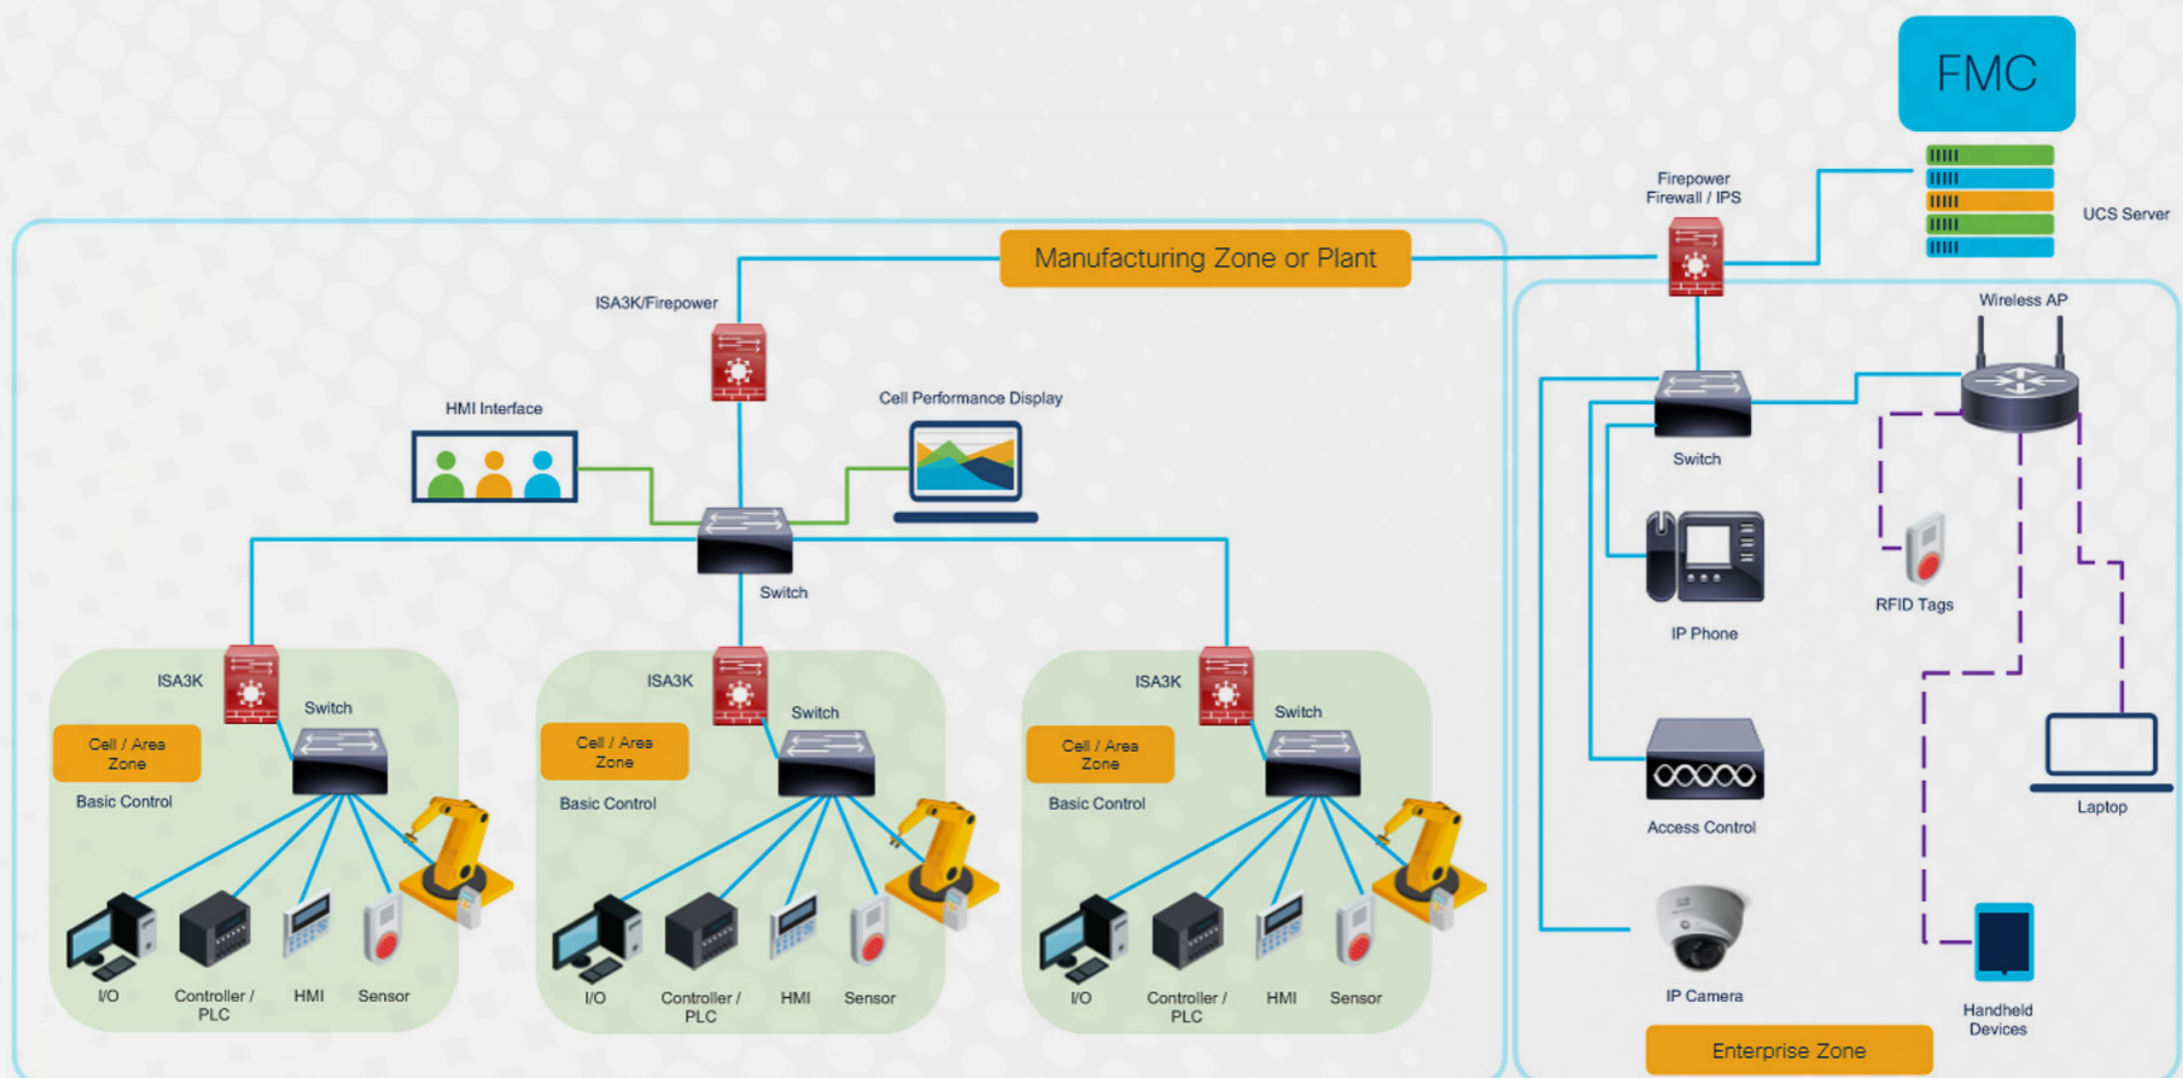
FMC

Firepower Firewall / IPS

UCS Server

Manufacturing Zone or Plant

ISA3K/Firepower

Wireless AP

HMI Interface

Cell Performance Display

Switch

Switch

RFID Tags

IP Phone

ISA3K

Switch

Cell / Area Zone

Basic Control

I/O

Controller / PLC

HMI

Sensor

ISA3K

Switch

Cell / Area Zone

Basic Control

I/O

Controller / PLC

HMI

Sensor

ISA3K

Switch

Cell / Area Zone

Basic Control

I/O

Controller / PLC

HMI

Sensor

Access Control

Laptop

IP Camera

Handheld Devices

Enterprise Zone